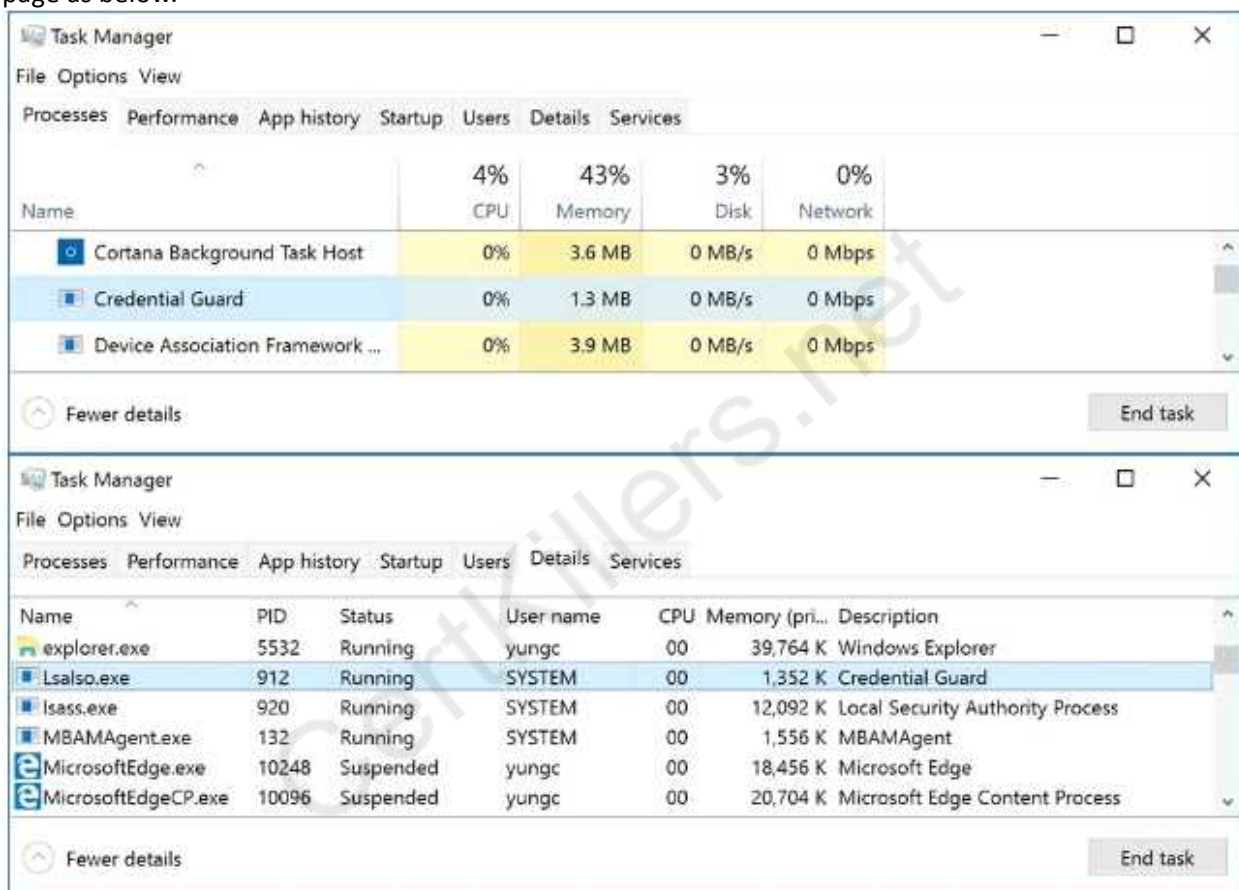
page as below:

Task Manager

File Options View

Processes Performance App history Startup Users Details Services

| Name | 4% CPU | 43% Memory | 3% Disk | 0% Network |
|---|---|---|---|---|
| Cortana Background Task Host | 0% | 3.6 MB | 0 MB/s | 0 Mbps |
| Credential Guard | 0% | 1.3 MB | 0 MB/s | 0 Mbps |
| Device Association Framework ... | 0% | 3.9 MB | 0 MB/s | 0 Mbps |

Fewer details

End task

Task Manager

File Options View

Processes Performance App history Startup Users Details Services

| Name | PID | Status | User name | CPU | Memory (pri... | Description |
|---|---|---|---|---|---|---|
| explorer.exe | 5532 | Running | yungc | 00 | 39,764 K | Windows Explorer |
| Lsalso.exe | 912 | Running | SYSTEM | 00 | 1,352 K | Credential Guard |
| lsass.exe | 920 | Running | SYSTEM | 00 | 12,092 K | Local Security Authority Process |
| MBAMAgent.exe | 132 | Running | SYSTEM | 00 | 1,556 K | MBAMAgent |
| MicrosoftEdge.exe | 10248 | Suspended | yungc | 00 | 18,456 K | Microsoft Edge |
| MicrosoftEdgeCP.exe | 10096 | Suspended | yungc | 00 | 20,704 K | Microsoft Edge Content Process |

Fewer details

End task

certkillers.net